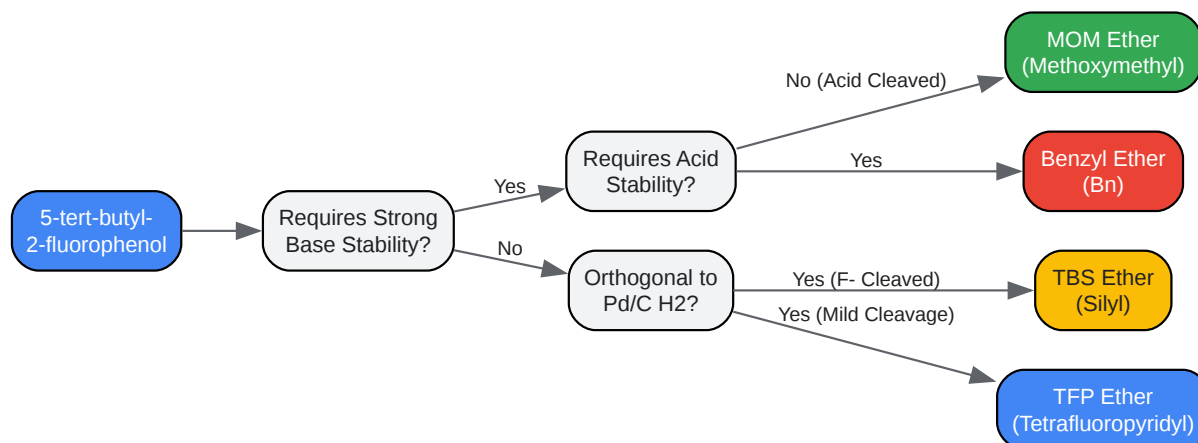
5-tert-butyl-2-fluorophenol

Requires Strong Base Stability?

Yes

Requires Acid Stability?

No (Acid Cleaved)

MOM Ether (Methoxymethyl)

Yes

Benzyl Ether (Bn)

No

Orthogonal to Pd/C H2?

Yes (F- Cleaved)

TBS Ether (Silyl)

Yes (Mild Cleavage)

TFP Ether (Tetrafluoropyridyl)